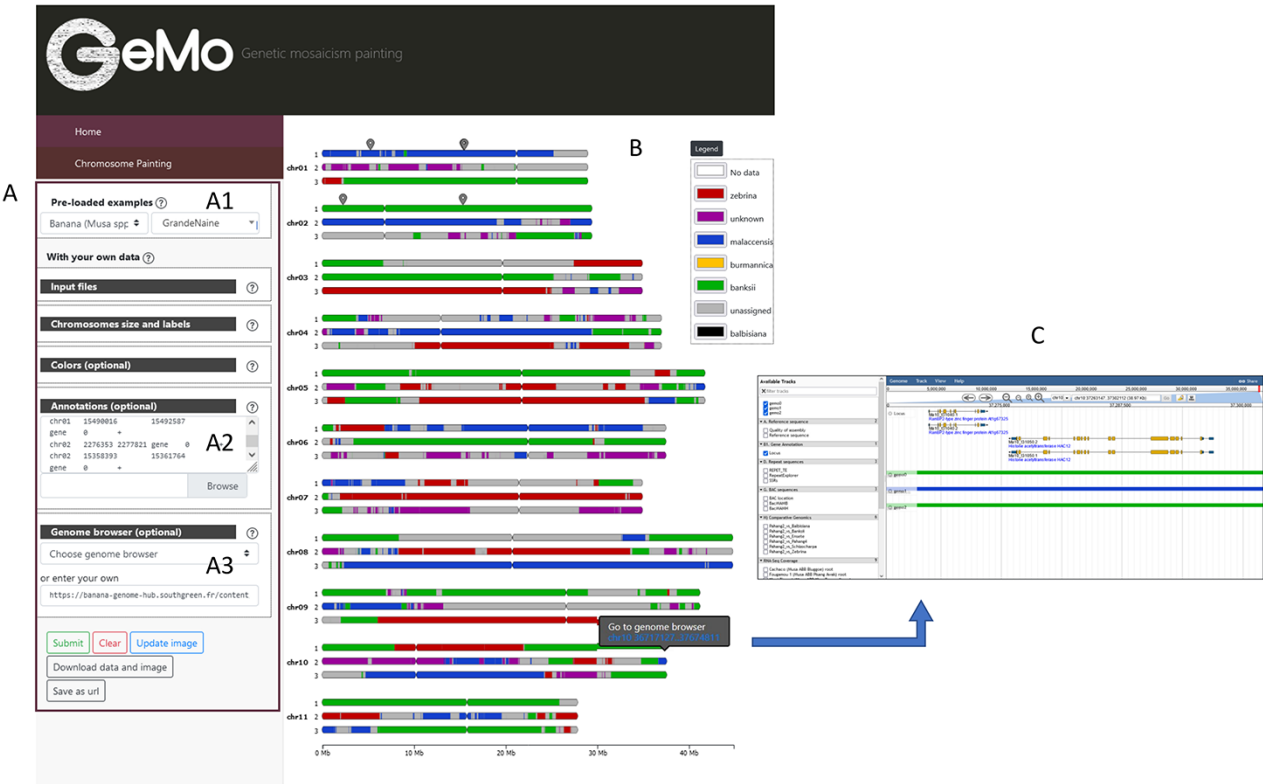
GeMo Genetic mosaicism painting

Home

Chromosome Painting

A

Pre-loaded examples ?

A1

Banana (Musa spp

GrandeNaine

With your own data ?

Input files ?

Chromosomes size and labels ?

Colors (optional) ?

Annotations (optional) ?

chr01 15490016 15492587 gene 0 +
chr02 2276353 2277821 gene 0 +
chr02 15358393 15361764 gene 0 +

A2

Browse

Genome browser (optional) ?

Choose genome browser

A3

or enter your own

https://banana-genome-hub.southgreen.fr/content

Submit Clear Update image

Download data and image

Save as url

B

chr01 1 2 3
chr02 1 2 3
chr03 1 2 3
chr04 1 2 3
chr05 1 2 3
chr06 1 2 3
chr07 1 2 3
chr08 1 2 3
chr09 1 2 3
chr10 1 2 3
chr11 1 2 3

0 Mb 10 Mb 20 Mb 30 Mb 40 Mb

Legend
No data
zebrina
unknown
malaccensis
burmannica
banksii
unassigned
balbisiana

Go to genome browser
chr10:36717127..37074811

C

Available Tracks
Genome Track View Help
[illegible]